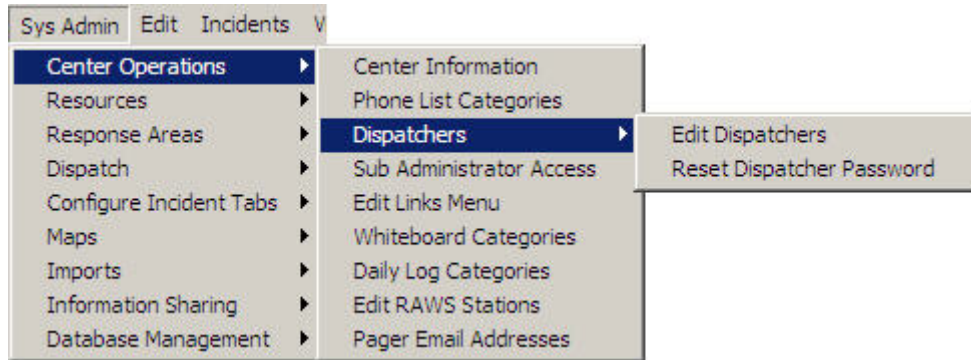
Sys Admin Edit Incidents V

Center Operations
Resources
Response Areas
Dispatch
Configure Incident Tabs
Maps
Imports
Information Sharing
Database Management

Center Information
Phone List Categories
Dispatchers
Sub Administrator Access
Edit Links Menu
Whiteboard Categories
Daily Log Categories
Edit RAWS Stations
Pager Email Addresses

Edit Dispatchers
Reset Dispatcher Password